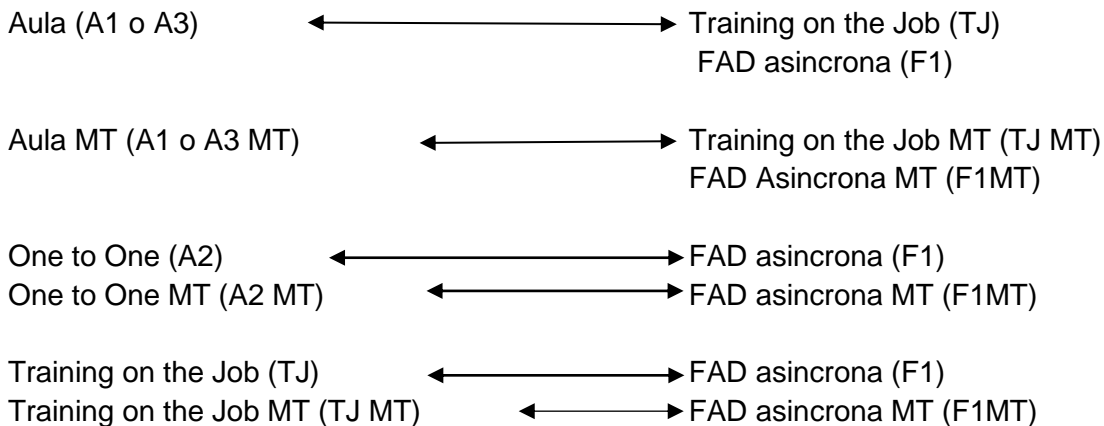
Aula (A1 o A3) Training on the Job (TJ)
FAD asincrona (F1)

Aula MT (A1 o A3 MT) Training on the Job MT (TJ MT)
FAD Asincrona MT (F1MT)

One to One (A2) FAD asincrona (F1)
One to One MT (A2 MT) FAD asincrona MT (F1MT)

Training on the Job (TJ) FAD asincrona (F1)
Training on the Job MT (TJ MT) FAD asincrona MT (F1MT)